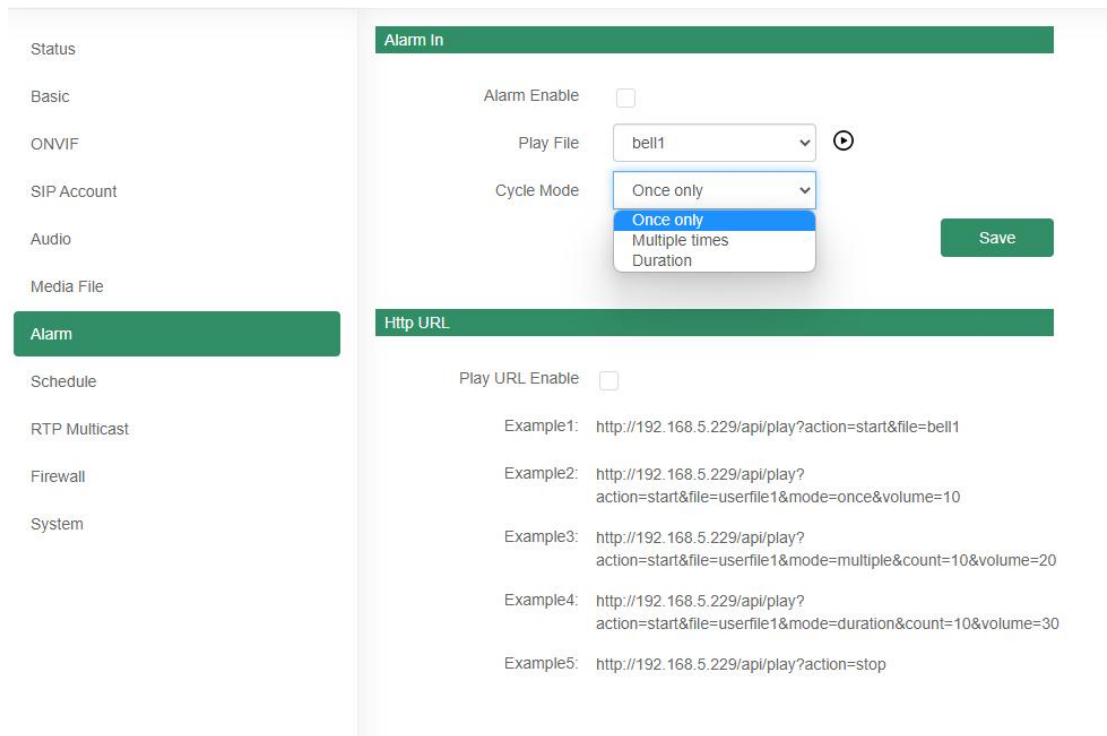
Status

Basic

ONVIF

SIP Account

Audio

Media File

Alarm

Schedule

RTP Multicast

Firewall

System

Alarm In

Alarm Enable

Play File bell1

Cycle Mode Once only

Once only
Multiple times
Duration

Save

Http URL

Play URL Enable

Example1: http://192.168.5.229/api/play?action=start&file=bell1

Example2: http://192.168.5.229/api/play?action=start&file=userfile1&mode=once&volume=10

Example3: http://192.168.5.229/api/play?action=start&file=userfile1&mode=multiple&count=10&volume=20

Example4: http://192.168.5.229/api/play?action=start&file=userfile1&mode=duration&count=10&volume=30

Example5: http://192.168.5.229/api/play?action=stop